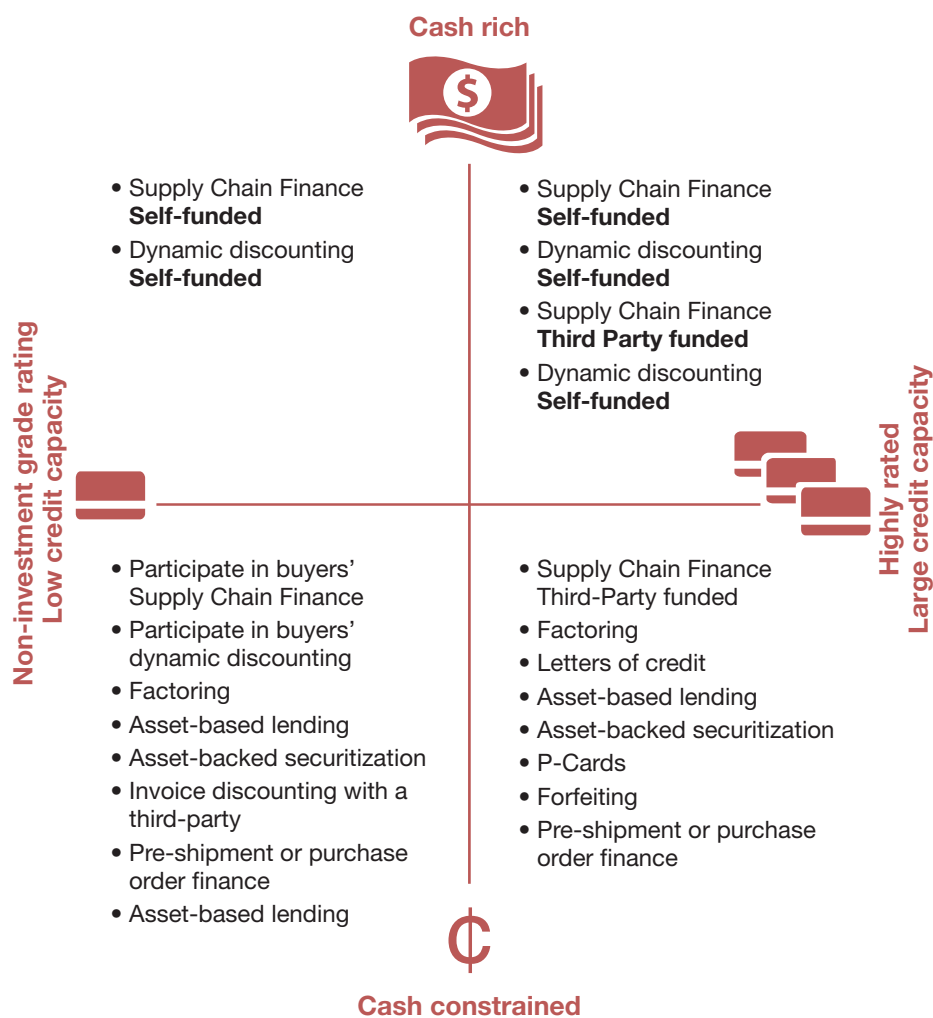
Cash rich

- Supply Chain Finance **Self-funded**
- Dynamic discounting **Self-funded**

- Supply Chain Finance **Self-funded**
- Dynamic discounting **Self-funded**
- Supply Chain Finance **Third Party funded**
- Dynamic discounting **Self-funded**

Non-investment grade rating
Low credit capacity

Highly rated
Large credit capacity

- Participate in buyers' Supply Chain Finance
- Participate in buyers' dynamic discounting
- Factoring
- Asset-based lending
- Asset-backed securitization
- Invoice discounting with a third-party
- Pre-shipment or purchase order finance
- Asset-based lending

- Supply Chain Finance Third-Party funded
- Factoring
- Letters of credit
- Asset-based lending
- Asset-backed securitization
- P-Cards
- Forfeiting
- Pre-shipment or purchase order finance

Cash constrained